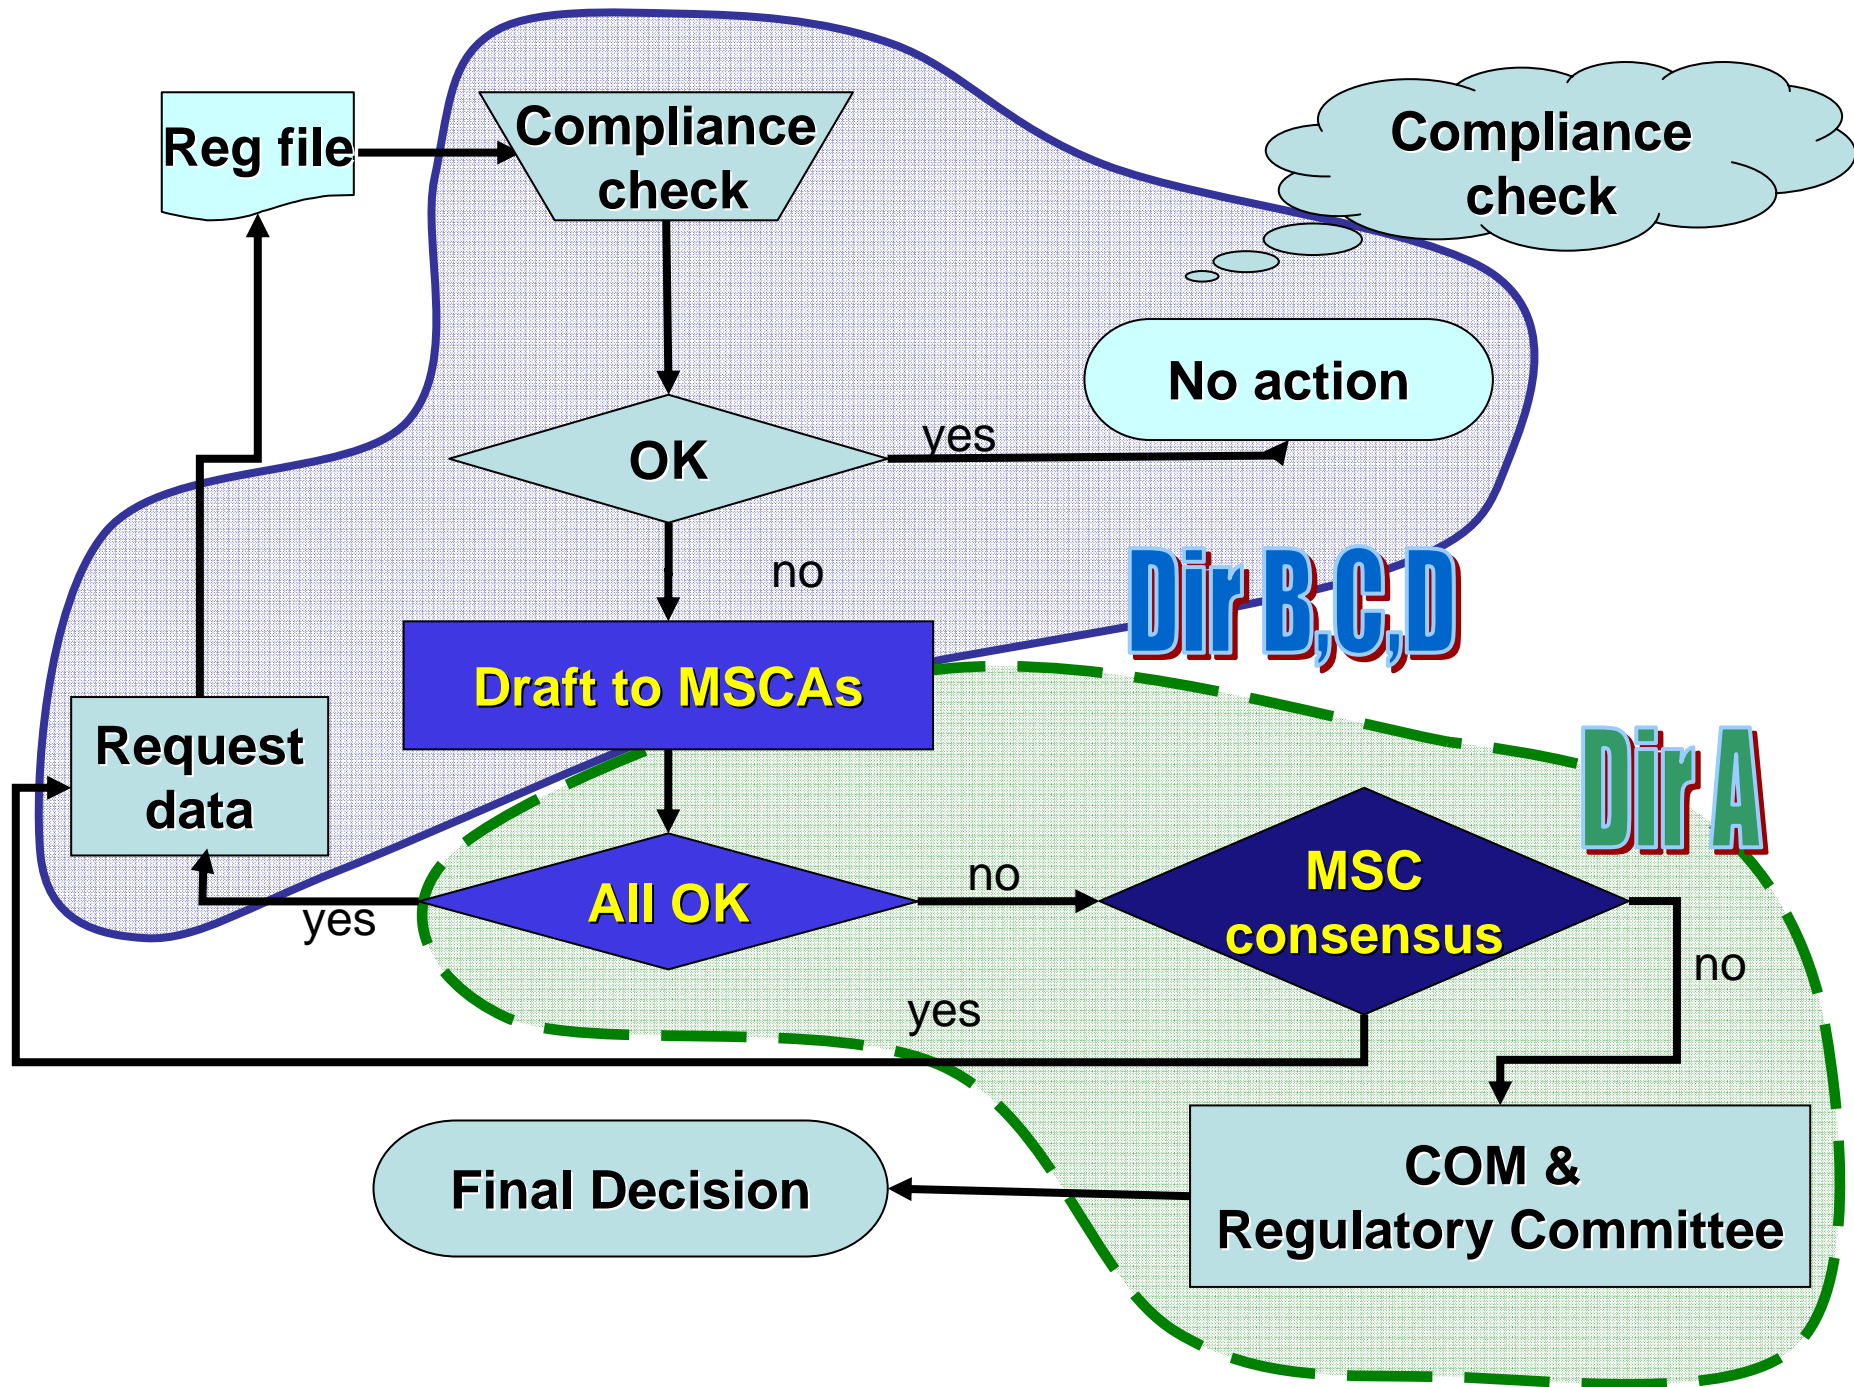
Reg file

Compliance check

Compliance check

OK

yes

No action

no

Dir B,C,D

Draft to MSCAs

Dir A

Request data

All OK

no

MSC consensus

yes

no

yes

COM & Regulatory Committee

Final Decision